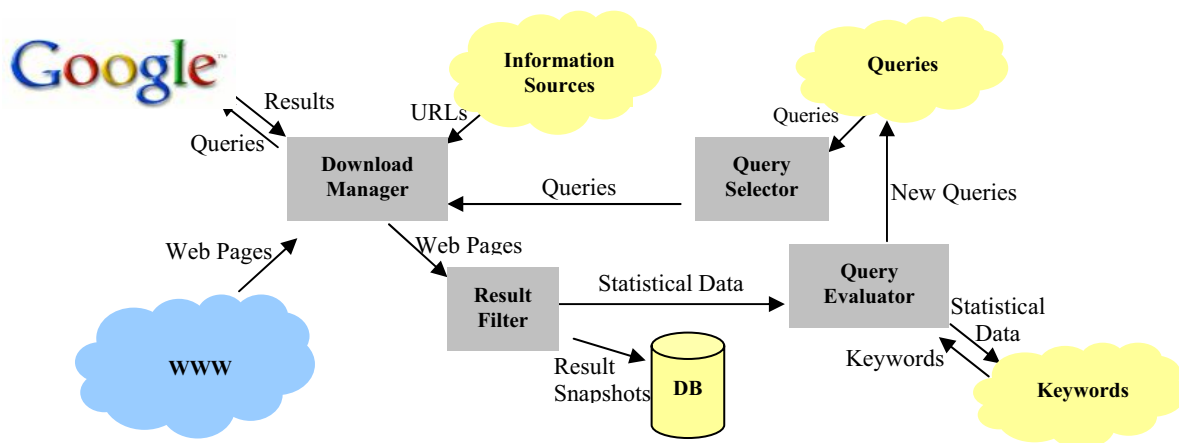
Google

Results

Queries

Information Sources

URLs

Download Manager

Queries

Queries

Query Selector

New Queries

Web Pages

Web Pages

Result Filter

Statistical Data

Query Evaluator

Statistical Data

Keywords

Keywords

WWW

Result Snapshots

DB